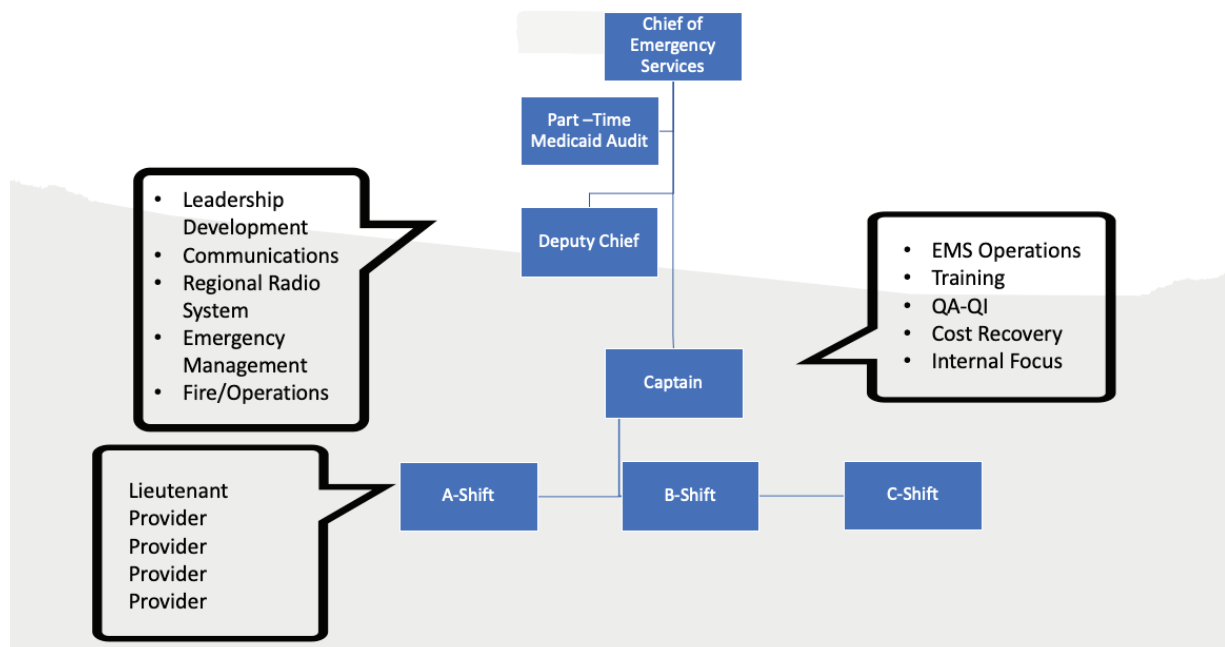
Chief of Emergency Services

Part –Time Medicaid Audit

Deputy Chief

• Leadership Development
• Communications
• Regional Radio System
• Emergency Management
• Fire/Operations

• EMS Operations
• Training
• QA-QI
• Cost Recovery
• Internal Focus

Captain

Lieutenant
Provider
Provider
Provider
Provider

A-Shift

B-Shift

C-Shift